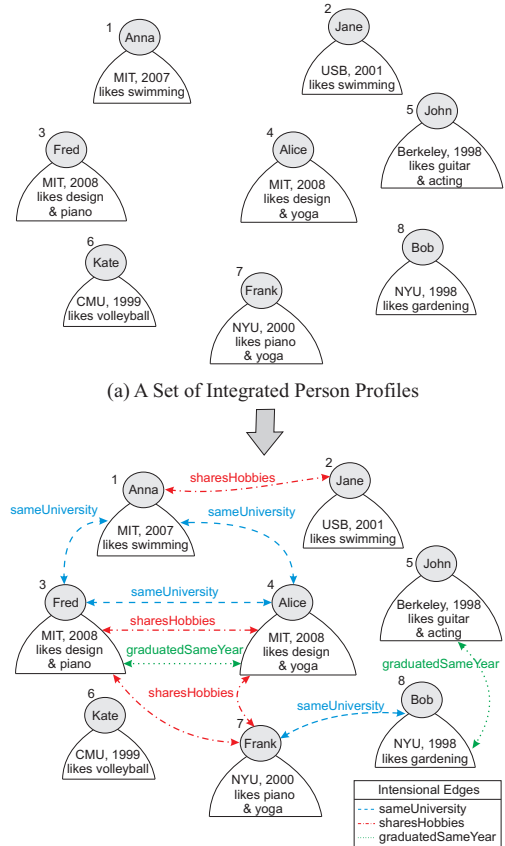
1
Anna
MIT, 2007
likes swimming

2
Jane
USB, 2001
likes swimming

3
Fred
MIT, 2008
likes design
& piano

4
Alice
MIT, 2008
likes design
& yoga

5
John
Berkeley, 1998
likes guitar
& acting

6
Kate
CMU, 1999
likes volleyball

7
Frank
NYU, 2000
likes piano
& yoga

8
Bob
NYU, 1998
likes gardening

(a) A Set of Integrated Person Profiles

1
Anna
MIT, 2007
likes swimming

sharesHobbies

2
Jane
USB, 2001
likes swimming

sameUniversity

sameUniversity

3
Fred
MIT, 2008
likes design
& piano

sameUniversity

sharesHobbies

graduatedSameYear

4
Alice
MIT, 2008
likes design
& yoga

5
John
Berkeley, 1998
likes guitar
& acting

graduatedSameYear

sharesHobbies

sameUniversity

6
Kate
CMU, 1999
likes volleyball

7
Frank
NYU, 2000
likes piano
& yoga

8
Bob
NYU, 1998
likes gardening

Intensional Edges
sameUniversity
sharesHobbies
graduatedSameYear